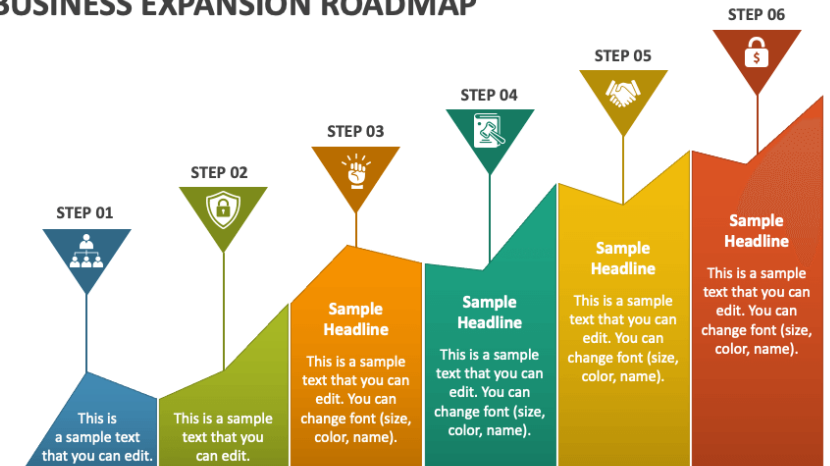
BUSINESS EXPANSION ROADMAP

STEP 01

This is a sample text that you can edit.

STEP 02

This is a sample text that you can edit.

STEP 03

Sample Headline

This is a sample text that you can edit. You can change font (size, color, name).

STEP 04

Sample Headline

This is a sample text that you can edit. You can change font (size, color, name).

STEP 05

Sample Headline

This is a sample text that you can edit. You can change font (size, color, name).

STEP 06

Sample Headline

This is a sample text that you can edit. You can change font (size, color, name).